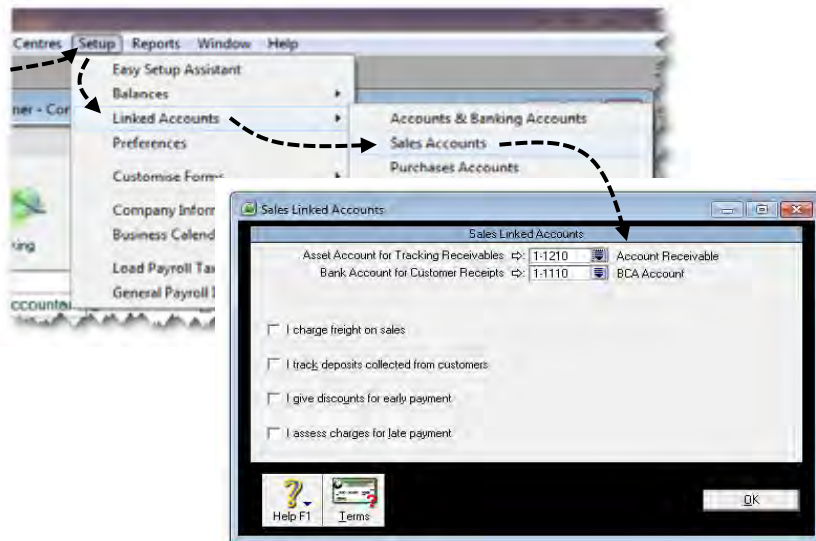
Centres Setup Reports Window Help

Easy Setup Assistant
Balances
Linked Accounts
Preferences
Customise Form
Company Inform
Business Calend
Load Payroll Ta
General Payroll

ner - Cor
king
ccounta

Accounts & Banking Accounts
Sales Accounts
Purchases Accounts

Sales Linked Accounts

Sales Linked Accounts

Asset Account for Tracking Receivables ⇨ 1-1210 Account Receivable
Bank Account for Customer Receipts ⇨ 1-1110 BCA Account

I charge freight on sales

I track deposits collected from customers

I give discounts for early payment

I assess charges for late payment

Help F1 Terms

OK